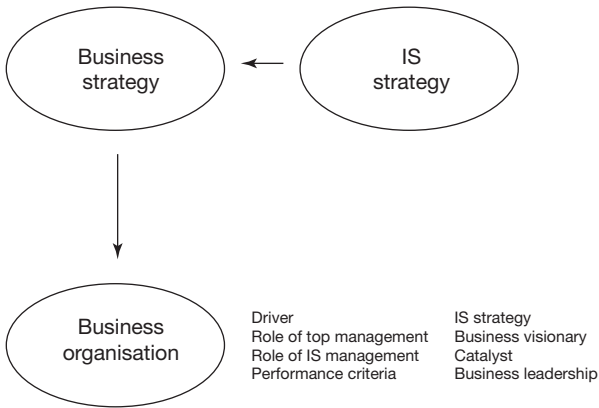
Business strategy

IS strategy

Business organisation

| | |
|---|---|
| Driver | IS strategy |
| Role of top management | Business visionary |
| Role of IS management | Catalyst |
| Performance criteria | Business leadership |